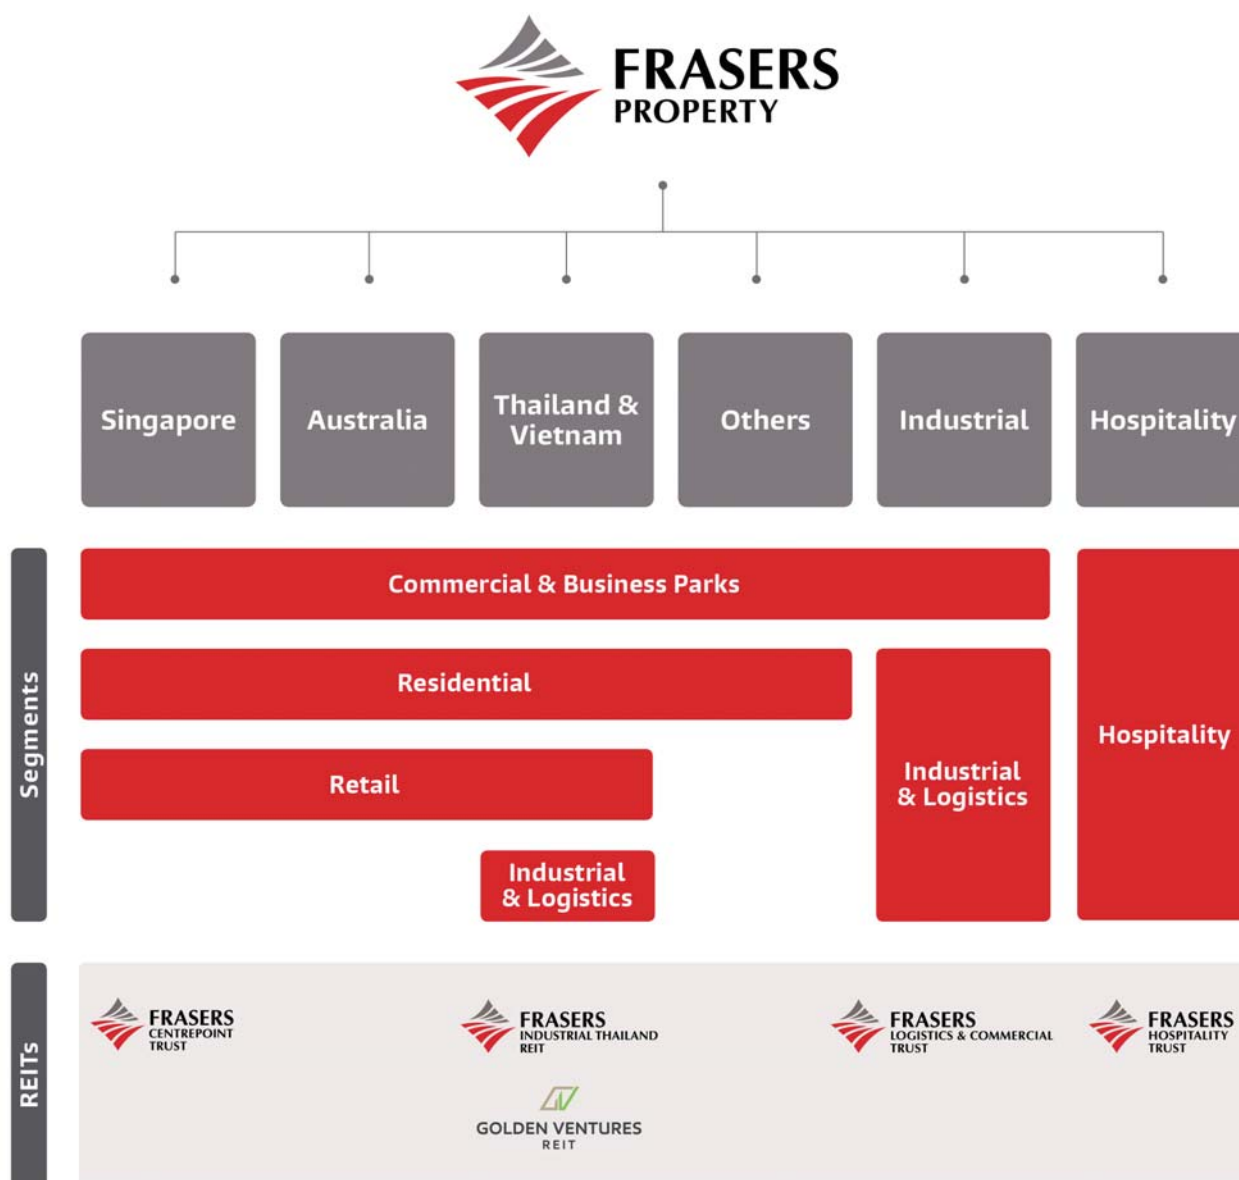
FRASERS PROPERTY

Singapore

Australia

Thailand & Vietnam

Others

Industrial

Hospitality

Segments

Commercial & Business Parks

Residential

Retail

Industrial & Logistics

Industrial & Logistics

Hospitality

REITs

FRASERS CENTREPOINT TRUST

FRASERS INDUSTRIAL THAILAND REIT

GOLDEN VENTURES REIT

FRASERS LOGISTICS & COMMERCIAL TRUST

FRASERS HOSPITALITY TRUST